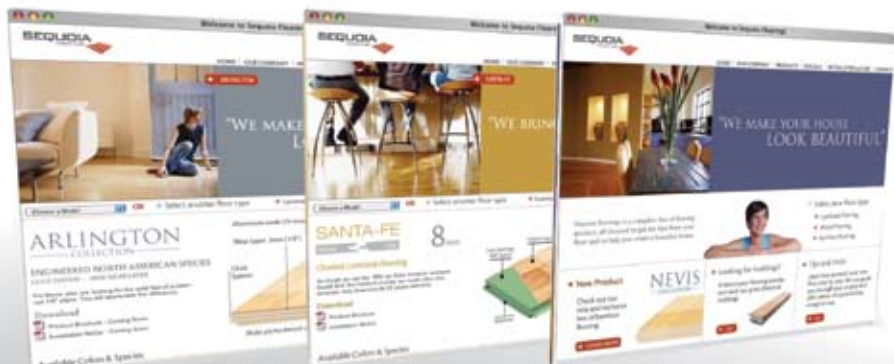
Welcome to Sequoia Flooring

SEQUOIA

HOME | OUR COMPANY

"WE MAKE

ARLINGTON
COLLECTION

ENGINEERED NORTH AMERICAN SPECIES

Download

Available Colors & Species

Welcome to Sequoia Flooring

SEQUOIA

HOME | OUR COMPANY

"WE BRIN

SANTA-FE

8

Download

Available Colors & Species

Welcome to Sequoia Flooring

SEQUOIA

"WE MAKE YOUR HOUSE LOOK BEAUTIFUL"

New Product

NEVIS

Looking for molding?

Tip and tricks